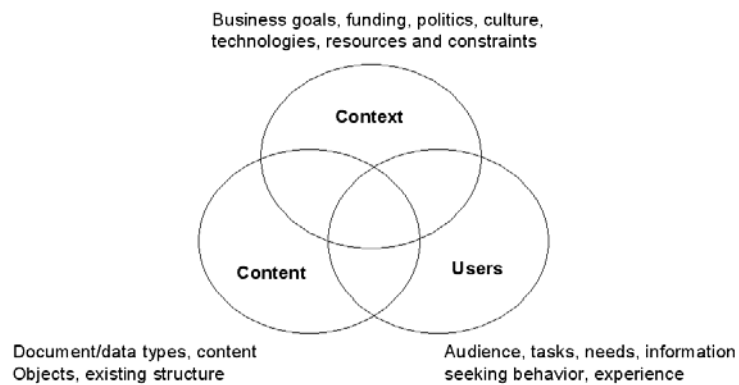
Business goals, funding, politics, culture, technologies, resources and constraints

Context

Content

Users

Document/data types, content Objects, existing structure

Audience, tasks, needs, information seeking behavior, experience